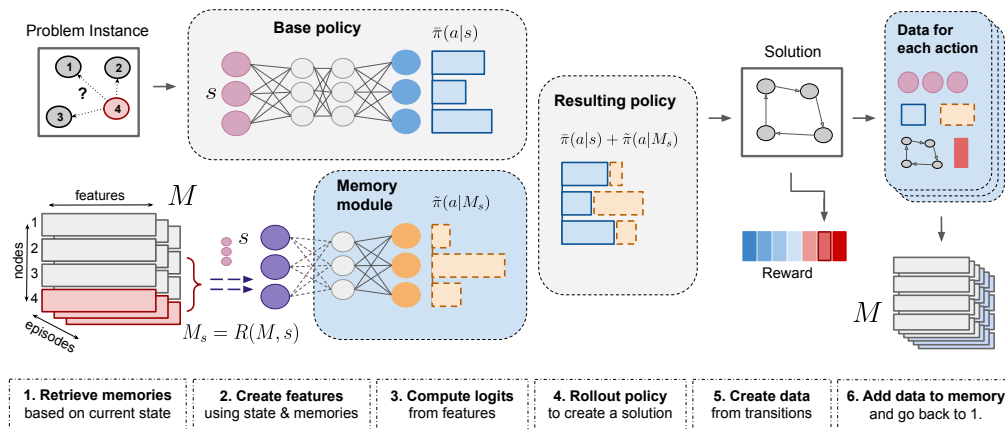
Problem Instance

1
2
?
4
3

Base policy

$s$

$\bar{\pi}(a|s)$

Resulting policy

$\bar{\pi}(a|s) + \tilde{\pi}(a|M_s)$

Solution

Data for each action

$M$

features

1
2
3
4

nodes

episodes

$s$

Memory module

$\tilde{\pi}(a|M_s)$

$M_s = R(M, s)$

Reward

$M$

1. Retrieve memories based on current state

2. Create features using state & memories

3. Compute logits from features

4. Rollout policy to create a solution

5. Create data from transitions

6. Add data to memory and go back to 1.